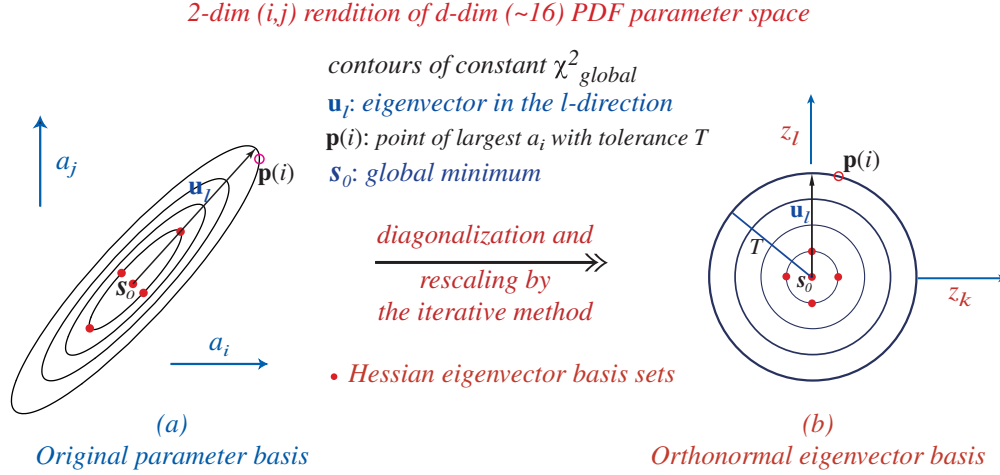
2-dim (i,j) rendition of d-dim (~16) PDF parameter space

contours of constant $\chi^2_{global}$

$\mathbf{u}_l$: eigenvector in the l-direction

$\mathbf{p}(i)$: point of largest $a_i$ with tolerance T

$\mathbf{s}_0$: global minimum

$a_j$

$\mathbf{u}_l$

$\mathbf{p}(i)$

$\mathbf{s}_0$

$a_i$

diagonalization and

rescaling by the iterative method

• Hessian eigenvector basis sets

$z_l$

$\mathbf{p}(i)$

$\mathbf{u}_l$

T

$s_0$

$z_k$

(a)
Original parameter basis

(b)
Orthonormal eigenvector basis